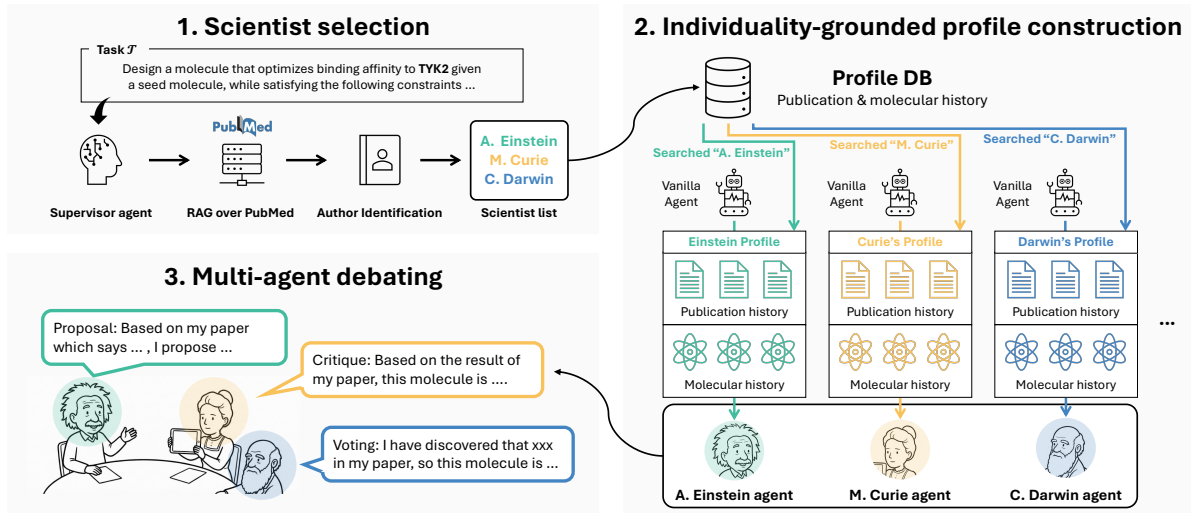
1. Scientist selection

Task $\mathcal{T}$
Design a molecule that optimizes binding affinity to **TYK2** given a seed molecule, while satisfying the following constraints ...

PubMed

Supervisor agent
RAG over PubMed
Author Identification

A. Einstein
M. Curie
C. Darwin
Scientist list

2. Individuality-grounded profile construction

Profile DB
Publication & molecular history

Searched "A. Einstein"
Searched "M. Curie"
Searched "C. Darwin"

Vanilla Agent
Vanilla Agent
Vanilla Agent

Einstein Profile
Publication history
Molecular history

Curie's Profile
Publication history
Molecular history

Darwin's Profile
Publication history
Molecular history

...

A. Einstein agent
M. Curie agent
C. Darwin agent

3. Multi-agent debating

Proposal: Based on my paper which says ... , I propose ...

Critique: Based on the result of my paper, this molecule is ....

Voting: I have discovered that xxx in my paper, so this molecule is ...